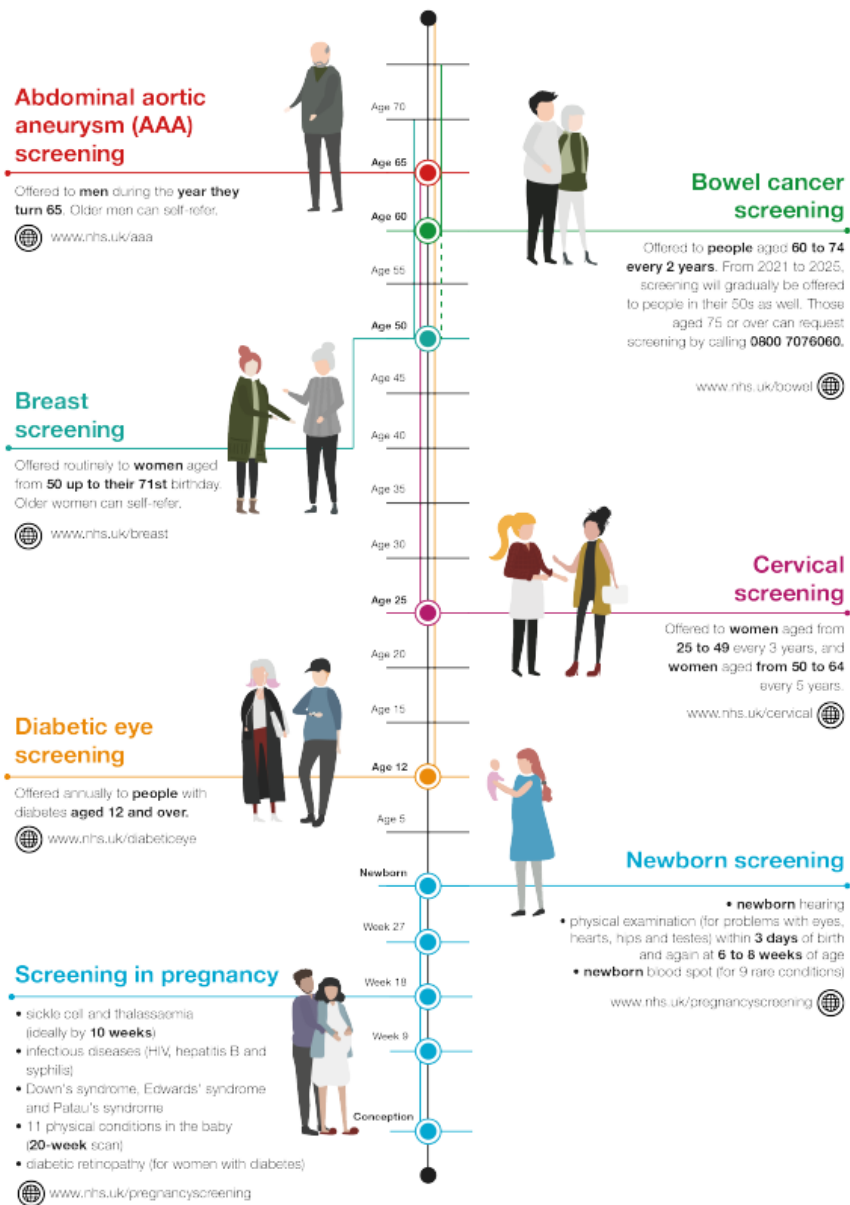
Abdominal aortic aneurysm (AAA) screening

Offered to **men** during the **year they turn 65**. Older men can self-refer.

www.nhs.uk/aaa

Age 70

Age 65

Age 60

Age 55

Age 50

Age 45

Age 40

Age 35

Age 30

Age 25

Age 20

Age 15

Age 12

Age 5

Newborn

Week 27

Week 18

Week 9

Conception

Bowel cancer screening

Offered to **people** aged **60 to 74 every 2 years**. From 2021 to 2025, screening will gradually be offered to people in their 50s as well. Those aged 75 or over can request screening by calling **0800 7076060.**

www.nhs.uk/bowel

Breast screening

Offered routinely to **women** aged from **50 up to their 71st** birthday. Older women can self-refer.

www.nhs.uk/breast

Cervical screening

Offered to **women** aged from **25 to 49** every 3 years, and **women** aged **from 50 to 64** every 5 years.

www.nhs.uk/cervical

Diabetic eye screening

Offered annually to **people** with diabetes **aged 12 and over.**

www.nhs.uk/diabeticeye

Newborn screening

• **newborn** hearing
• physical examination (for problems with eyes, hearts, hips and testes) within **3 days** of birth and again at **6 to 8 weeks** of age
• **newborn** blood spot (for 9 rare conditions)

www.nhs.uk/pregnancyscreening

Screening in pregnancy

• sickle cell and thalassaemia (ideally by **10 weeks**)
• infectious diseases (HIV, hepatitis B and syphilis)
• Down's syndrome, Edwards' syndrome and Patau's syndrome
• 11 physical conditions in the baby (**20-week** scan)
• diabetic retinopathy (for women with diabetes)

www.nhs.uk/pregnancyscreening